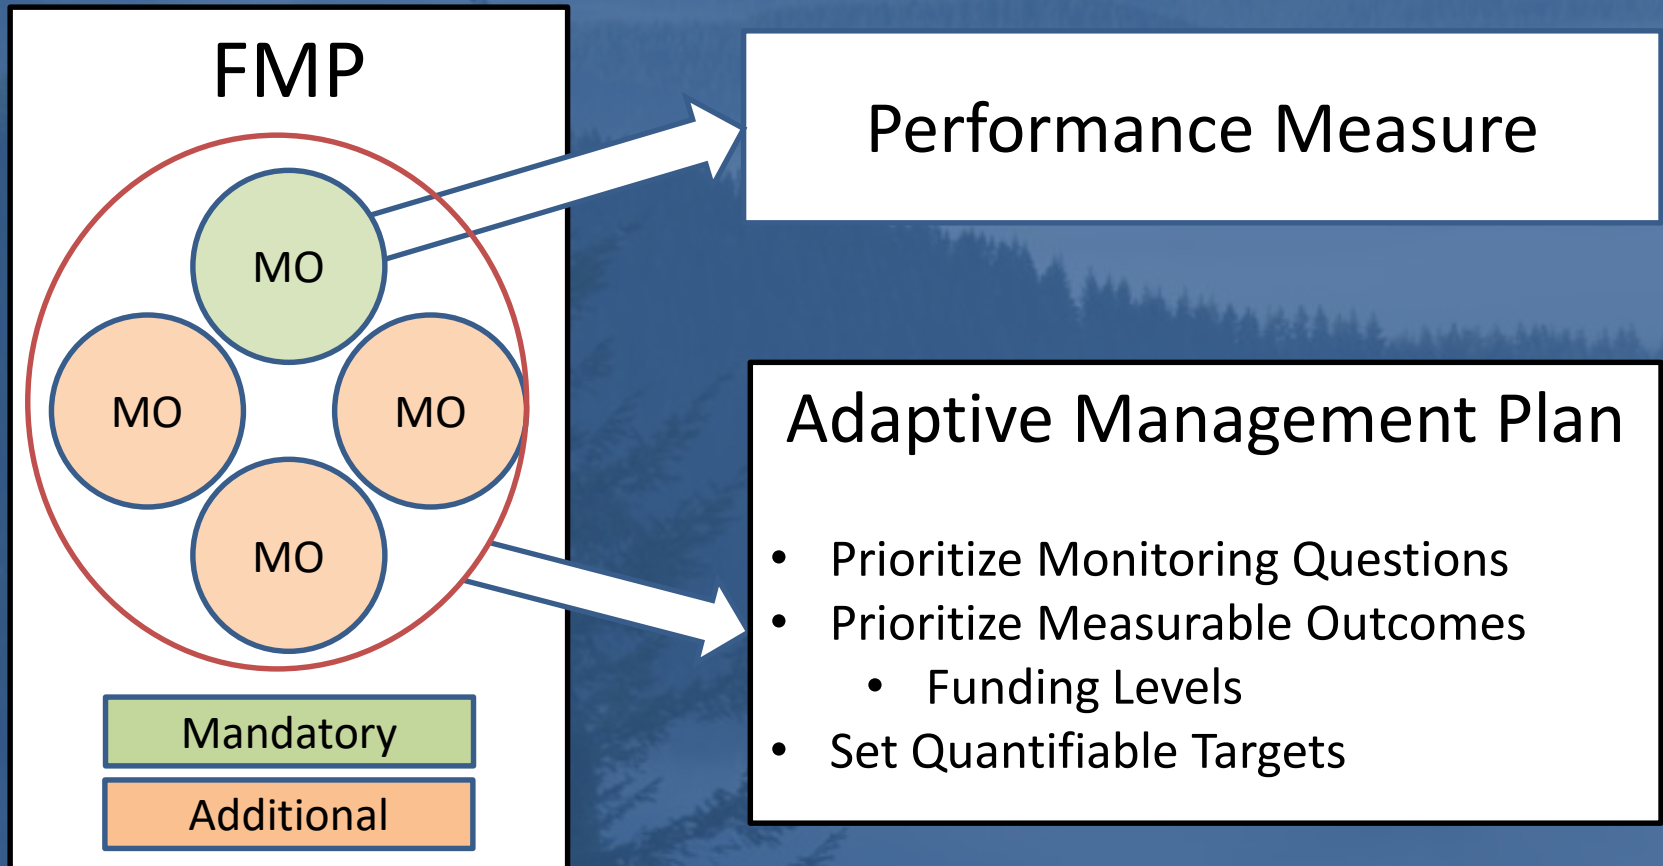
FMP

MO

MO

MO

MO

Mandatory

Additional

Performance Measure

Adaptive Management Plan

- Prioritize Monitoring Questions
- Prioritize Measurable Outcomes
  - Funding Levels
- Set Quantifiable Targets